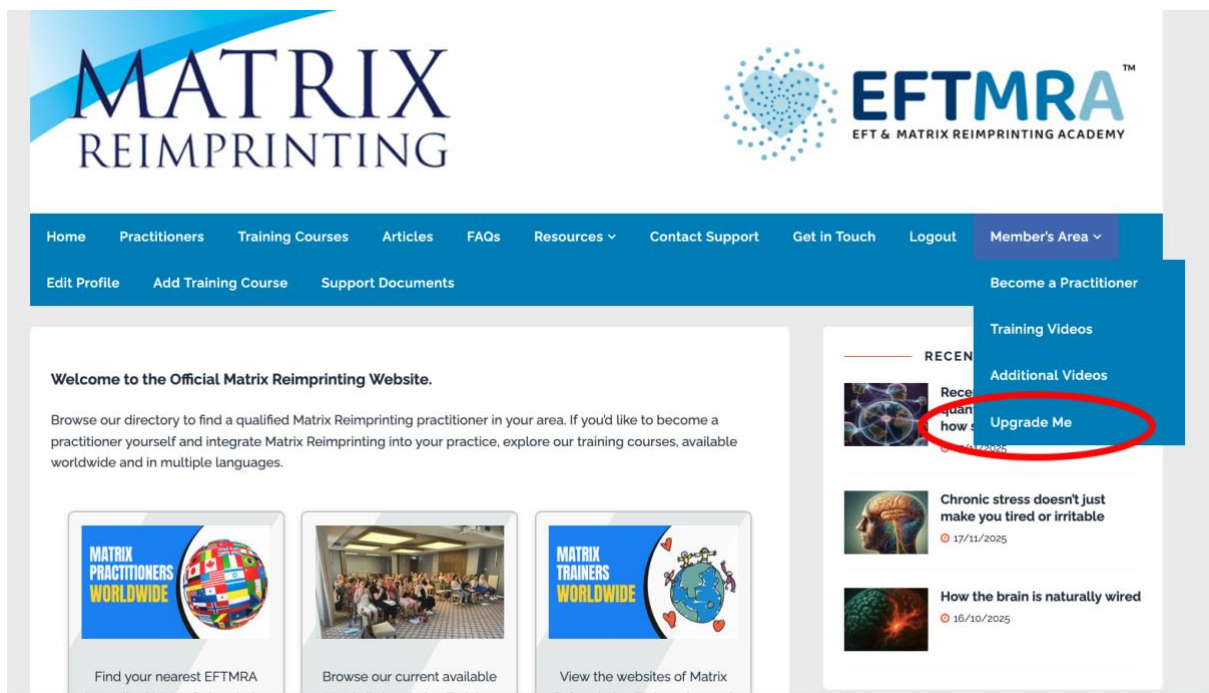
MATRIX
REIMPRINTING

EFTMRA™
EFT & MATRIX REIMPRINTING ACADEMY

Home Practitioners Training Courses Articles FAQs Resources Contact Support Get in Touch Logout Member's Area

Edit Profile Add Training Course Support Documents

Become a Practitioner
Training Videos
Additional Videos
Upgrade Me

Welcome to the Official Matrix Reimprinting Website.

Browse our directory to find a qualified Matrix Reimprinting practitioner in your area. If you'd like to become a practitioner yourself and integrate Matrix Reimprinting into your practice, explore our training courses, available worldwide and in multiple languages.

MATRIX PRACTITIONERS WORLDWIDE

MATRIX TRAINERS WORLDWIDE

Find your nearest EFTMRA

Browse our current available

View the websites of Matrix

RECEN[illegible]

Rece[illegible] quan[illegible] how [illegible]
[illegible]/2025

Chronic stress doesn't just make you tired or irritable
17/11/2025

How the brain is naturally wired
16/10/2025